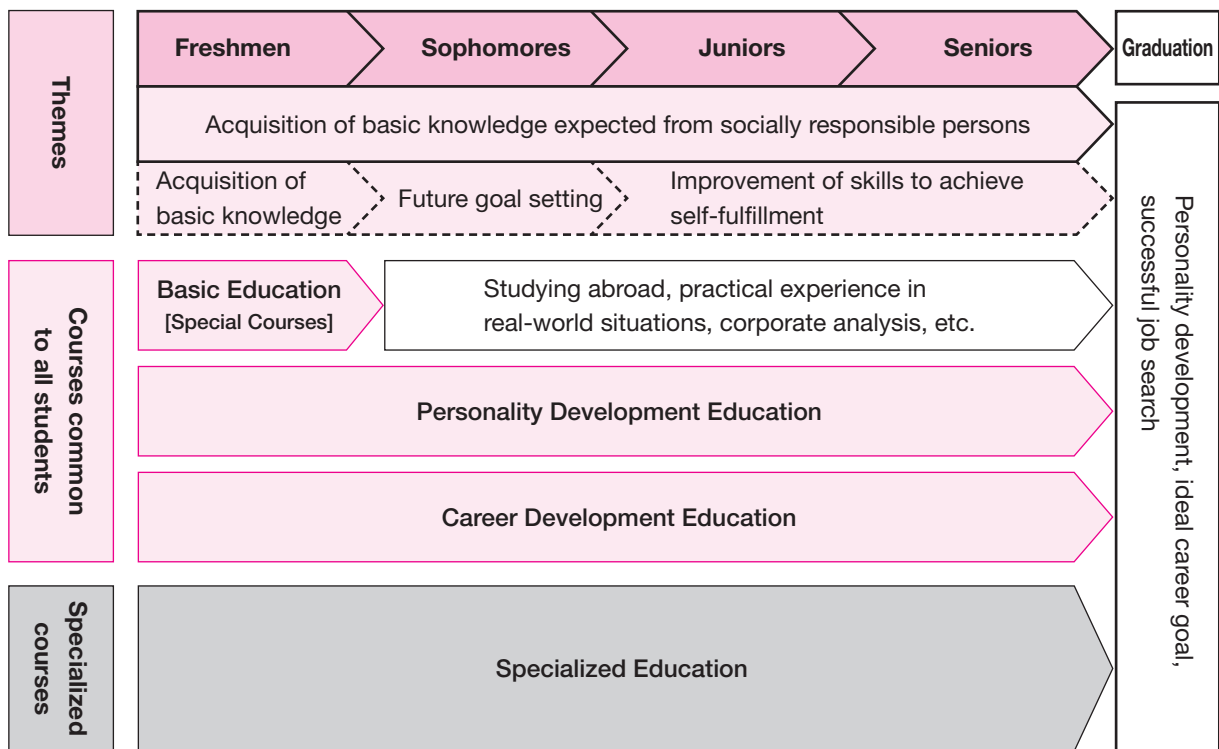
Themes

Freshmen

Sophomores

Juniors

Seniors

Graduation

Acquisition of basic knowledge expected from socially responsible persons

Acquisition of basic knowledge

Future goal setting

Improvement of skills to achieve self-fulfillment

Courses common to all students

Basic Education [Special Courses]

Studying abroad, practical experience in real-world situations, corporate analysis, etc.

Personality Development Education

Career Development Education

Specialized courses

Specialized Education

Personality development, ideal career goal, successful job search